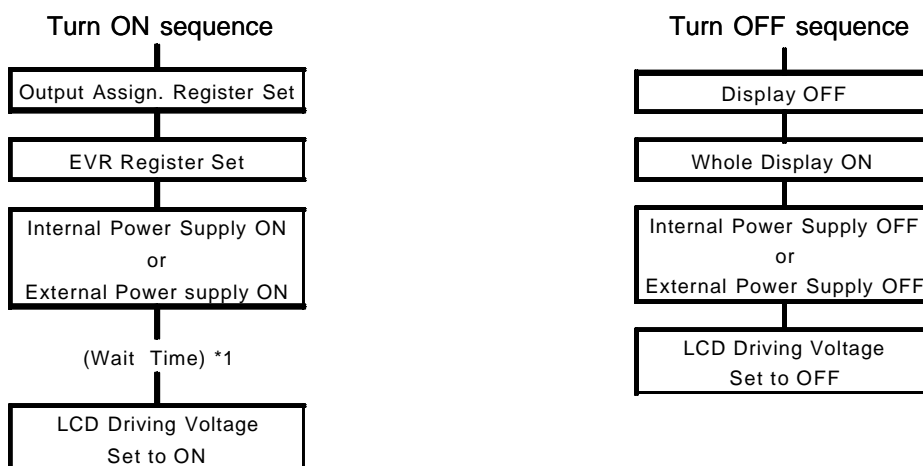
Turn ON sequence

Output Assign. Register Set

EVR Register Set

Internal Power Supply ON
or
External Power supply ON

(Wait Time) *1

LCD Driving Voltage
Set to ON

Turn OFF sequence

Display OFF

Whole Display ON

Internal Power Supply OFF
or
External Power Supply OFF

LCD Driving Voltage
Set to OFF